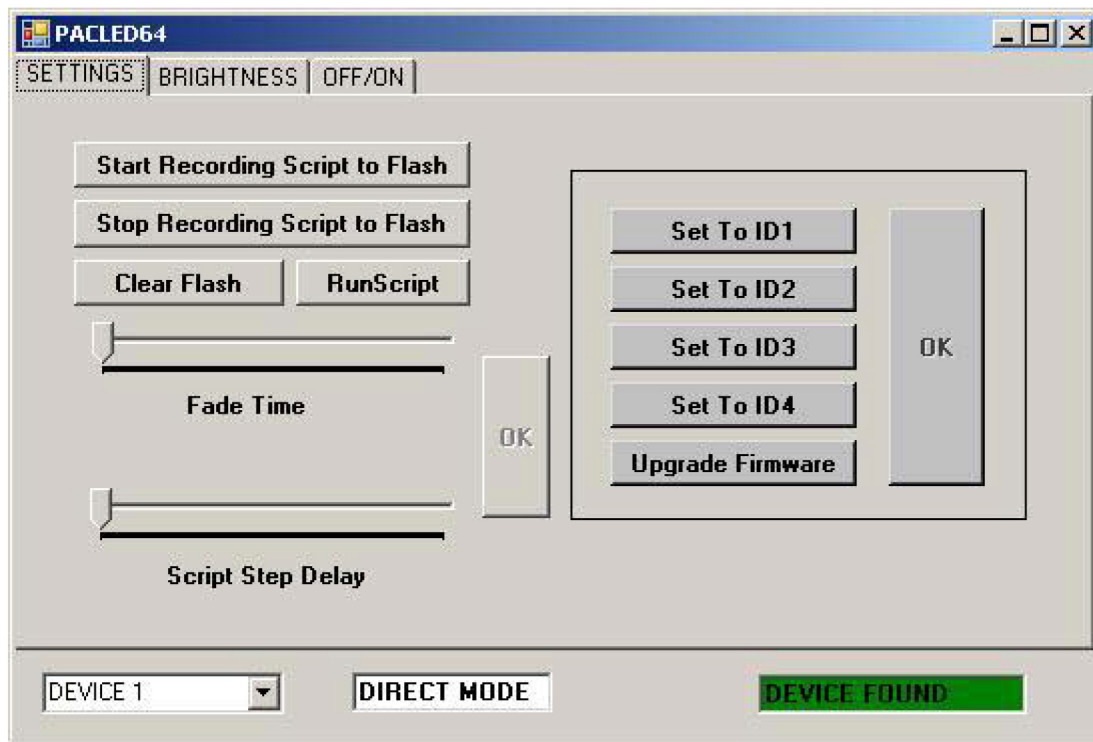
PACLED64

SETTINGS | BRIGHTNESS | OFF/ON

Start Recording Script to Flash

Stop Recording Script to Flash

Clear Flash

RunScript

Fade Time

OK

Script Step Delay

Set To ID1

Set To ID2

Set To ID3

Set To ID4

Upgrade Firmware

OK

DEVICE 1

DIRECT MODE

DEVICE FOUND